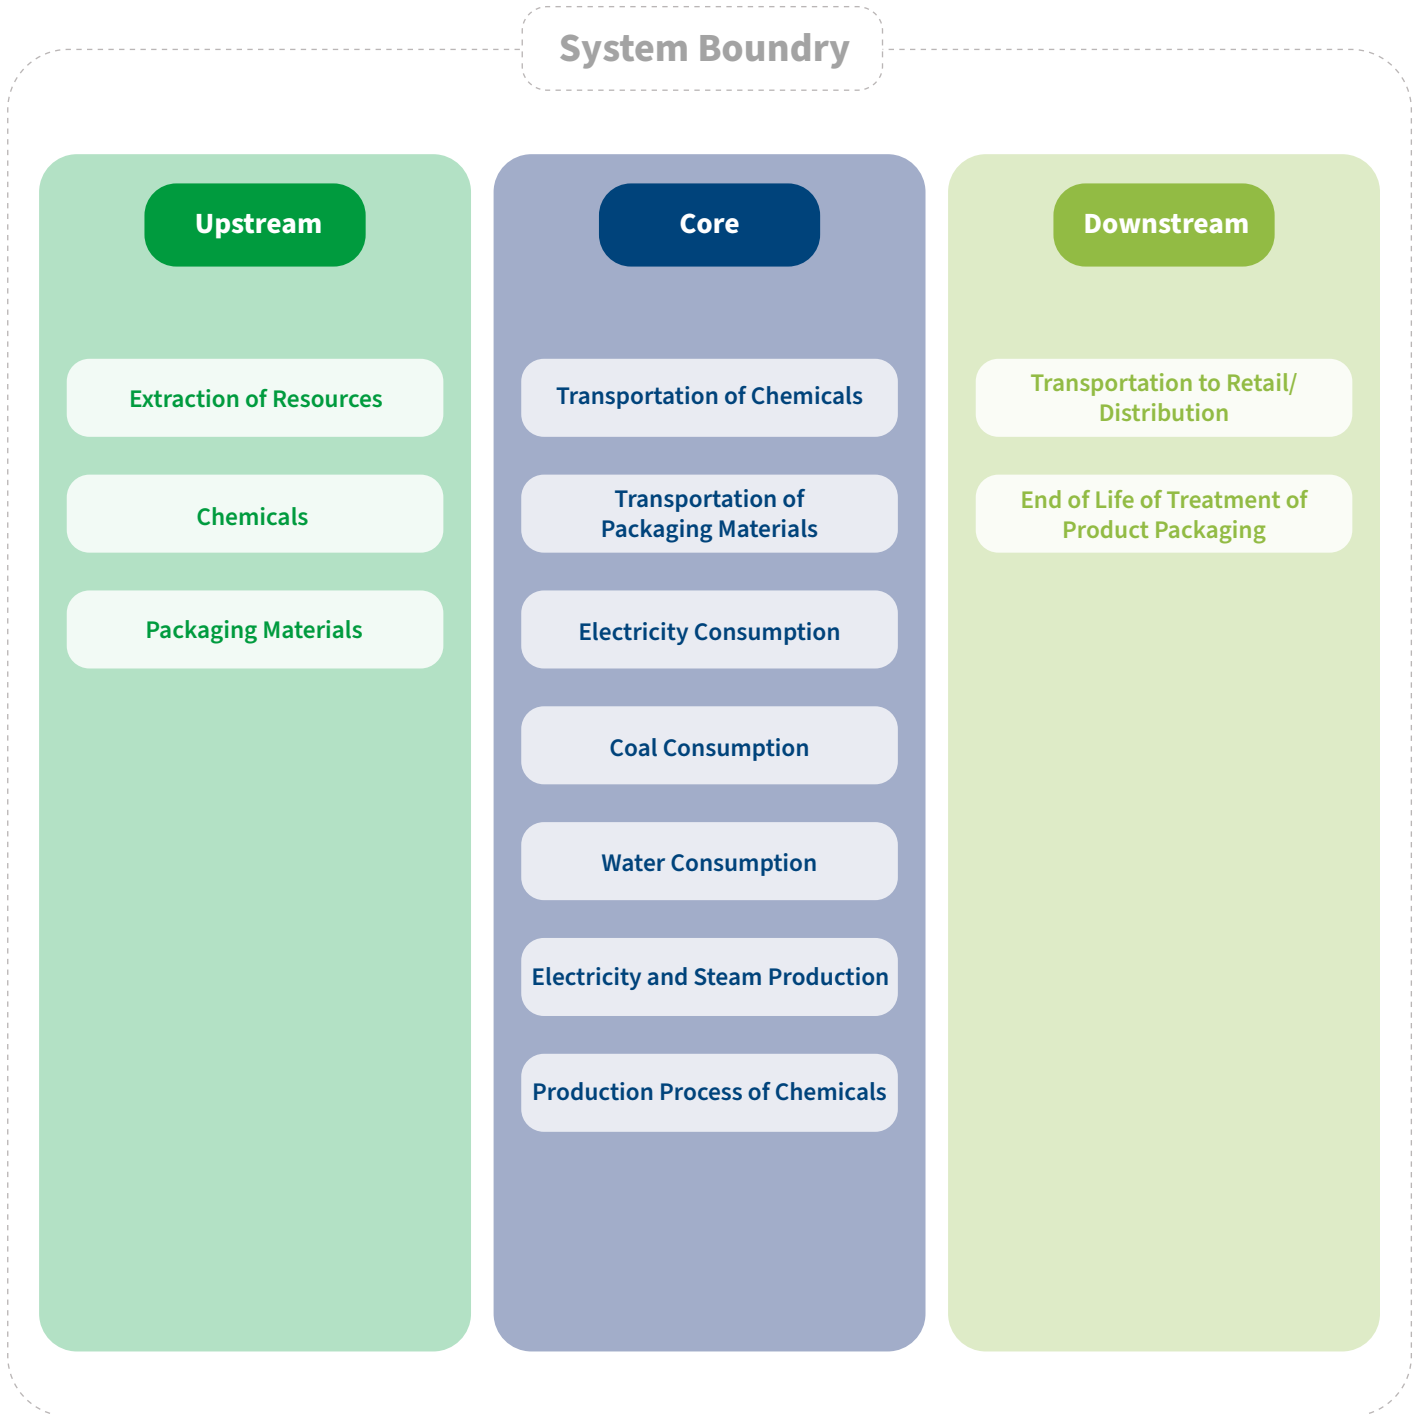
System Boundry

Upstream

Extraction of Resources

Chemicals

Packaging Materials

Core

Transportation of Chemicals

Transportation of Packaging Materials

Electricity Consumption

Coal Consumption

Water Consumption

Electricity and Steam Production

Production Process of Chemicals

Downstream

Transportation to Retail/ Distribution

End of Life of Treatment of Product Packaging